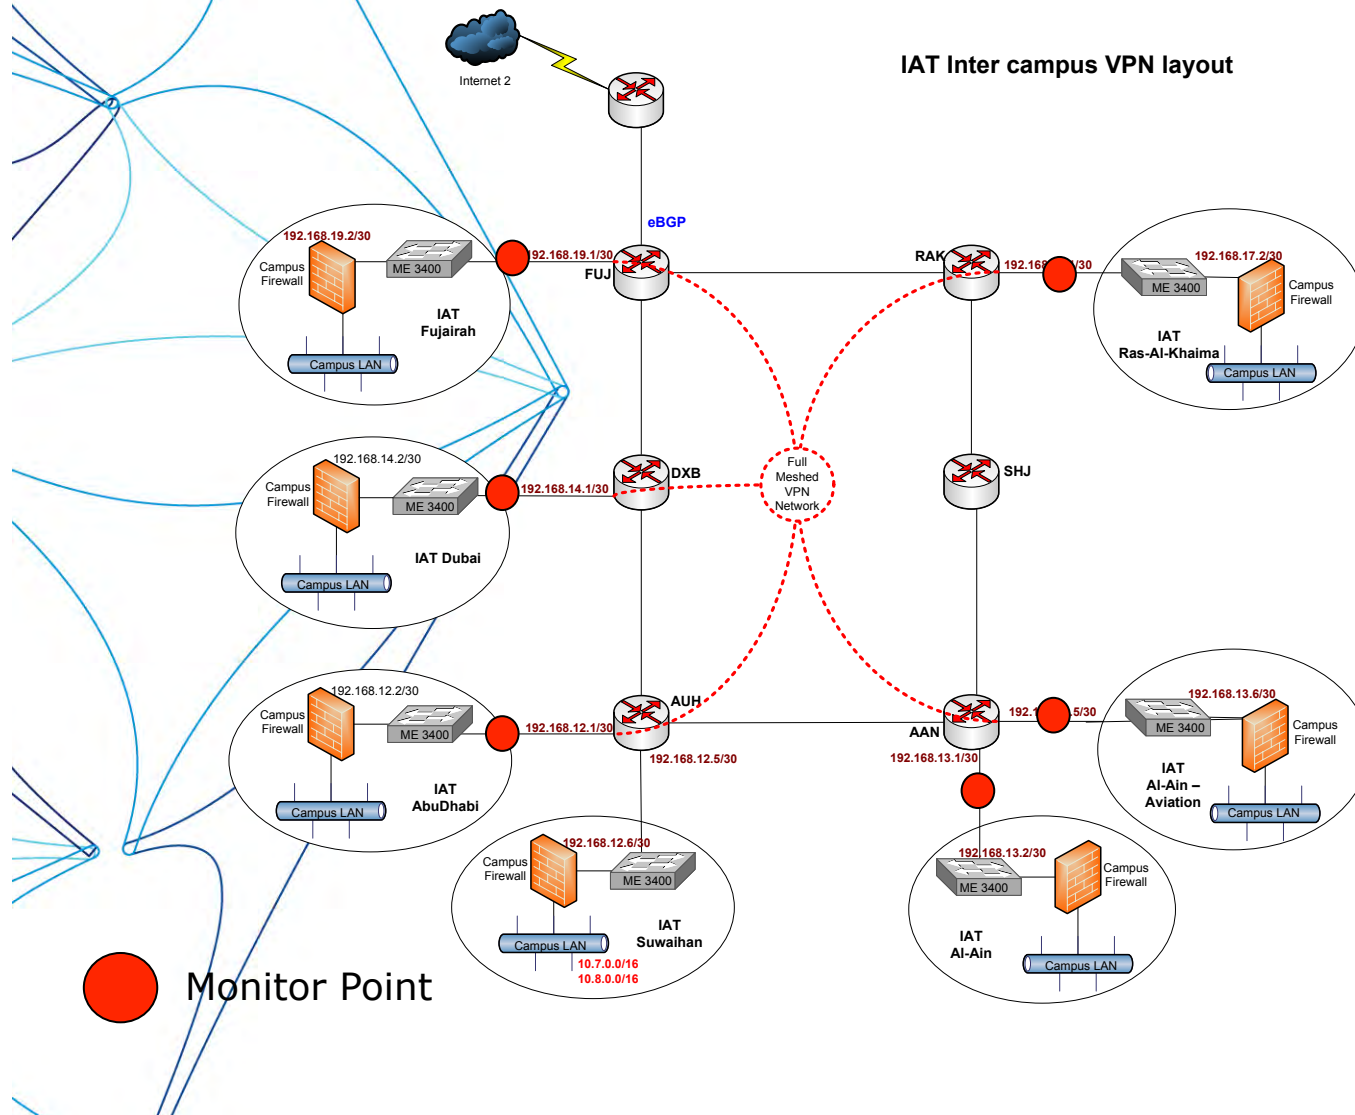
IAT Inter campus VPN layout

Internet 2

eBGP

192.168.19.2/30
Campus Firewall
ME 3400
IAT Fujairah
Campus LAN
192.168.19.1/30
FUJ

RAK
192.168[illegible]/30
192.168.17.2/30
ME 3400
Campus Firewall
IAT Ras-Al-Khaima
Campus LAN

192.168.14.2/30
Campus Firewall
ME 3400
IAT Dubai
Campus LAN
192.168.14.1/30
DXB

Full Meshed VPN Network

SHJ

192.168.12.2/30
Campus Firewall
ME 3400
IAT AbuDhabi
Campus LAN
192.168.12.1/30
AUH
192.168.12.5/30

AAN
192.1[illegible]5/30
192.168.13.1/30
192.168.13.6/30
ME 3400
Campus Firewall
IAT Al-Ain – Aviation
Campus LAN

192.168.12.6/30
Campus Firewall
ME 3400
IAT Suwaihan
Campus LAN
10.7.0.0/16
10.8.0.0/16

192.168.13.2/30
ME 3400
Campus Firewall
IAT Al-Ain
Campus LAN

Monitor Point